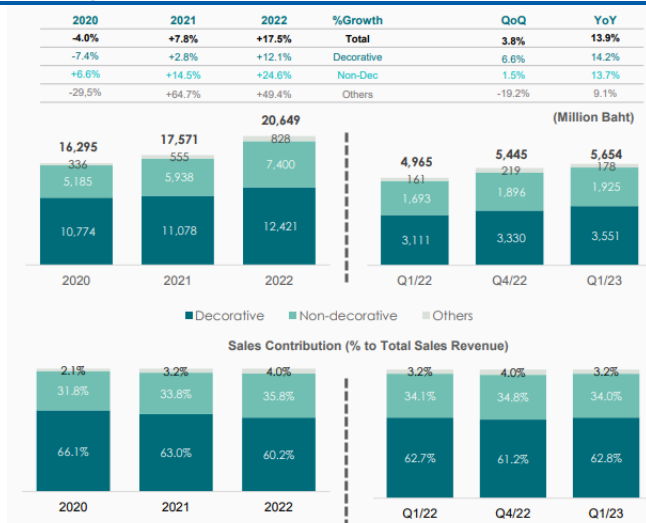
| 2020 | 2021 | 2022 | %Growth | QoQ | YoY |
|---|---|---|---|---|---|
| -4.0% | +7.8% | +17.5% | Total | 3.8% | 13.9% |
| -7.4% | +2.8% | +12.1% | Decorative | 6.6% | 14.2% |
| +6.6% | +14.5% | +24.6% | Non-Dec | 1.5% | 13.7% |
| -29,5% | +64.7% | +49.4% | Others | -19.2% | 9.1% |

(Million Baht)

16,295
336
5,185
10,774
2020

17,571
555
5,938
11,078
2021

20,649
828
7,400
12,421
2022

4,965
161
1,693
3,111
Q1/22

5,445
219
1,896
3,330
Q4/22

5,654
178
1,925
3,551
Q1/23

Decorative Non-decorative Others

Sales Contribution (% to Total Sales Revenue)

2.1%
31.8%
66.1%
2020

3.2%
33.8%
63.0%
2021

4.0%
35.8%
60.2%
2022

3.2%
34.1%
62.7%
Q1/22

4.0%
34.8%
61.2%
Q4/22

3.2%
34.0%
62.8%
Q1/23